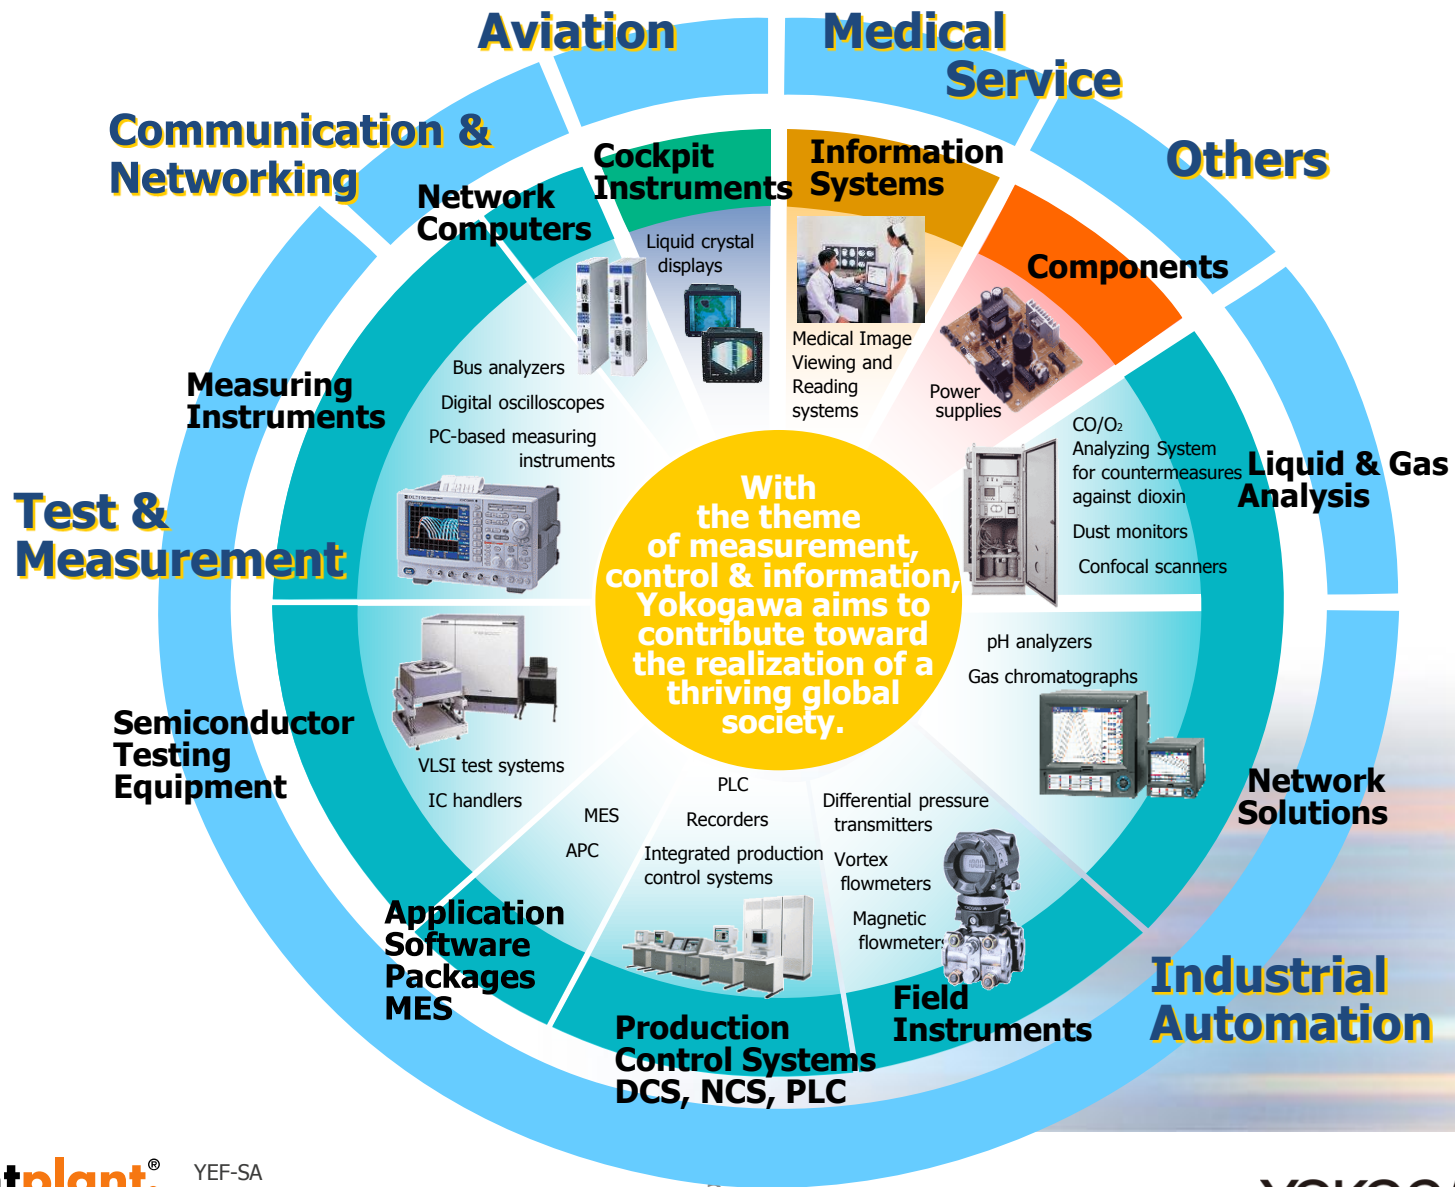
Aviation

Medical Service

Communication & Networking

Others

Cockpit Instruments

Information Systems

Network Computers

Liquid crystal displays

Components

Medical Image Viewing and Reading systems

Power supplies

Bus analyzers

Measuring Instruments

Digital oscilloscopes

PC-based measuring instruments

$CO/O_2$ Analyzing System for countermeasures against dioxin

Liquid & Gas Analysis

Dust monitors

Confocal scanners

Test & Measurement

With the theme of measurement, control & information, Yokogawa aims to contribute toward the realization of a thriving global society.

pH analyzers

Gas chromatographs

Semiconductor Testing Equipment

VLSI test systems

IC handlers

PLC

MES

Recorders

Differential pressure transmitters

APC

Integrated production control systems

Vortex flowmeters

Network Solutions

Magnetic flowmeters

Application Software Packages MES

Field Instruments

Industrial Automation

Production Control Systems DCS, NCS, PLC

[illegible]tplant®

YEF-SA